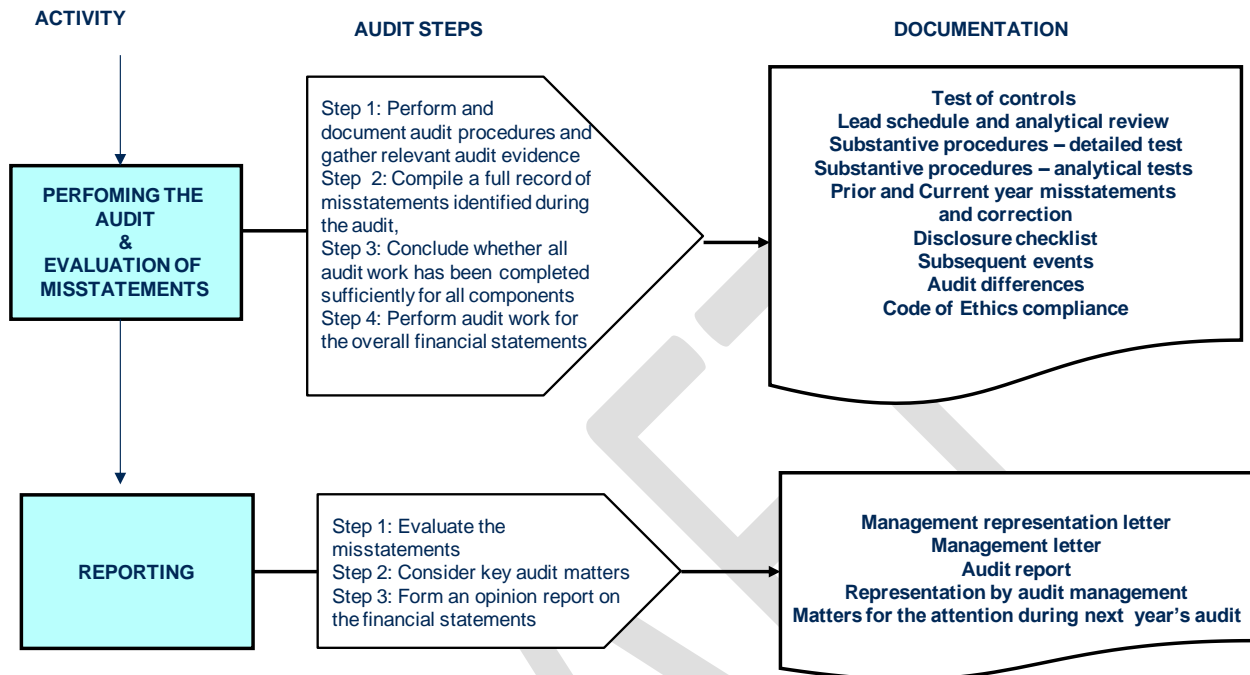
ACTIVITY

AUDIT STEPS

DOCUMENTATION

PERFOMING THE AUDIT & EVALUATION OF MISSTATEMENTS

Step 1: Perform and document audit procedures and gather relevant audit evidence
Step 2: Compile a full record of misstatements identified during the audit,
Step 3: Conclude whether all audit work has been completed sufficiently for all components
Step 4: Perform audit work for the overall financial statements

Test of controls
Lead schedule and analytical review
Substantive procedures – detailed test
Substantive procedures – analytical tests
Prior and Current year misstatements and correction
Disclosure checklist
Subsequent events
Audit differences
Code of Ethics compliance

REPORTING

Step 1: Evaluate the misstatements
Step 2: Consider key audit matters
Step 3: Form an opinion report on the financial statements

Management representation letter
Management letter
Audit report
Representation by audit management
Matters for the attention during next year's audit